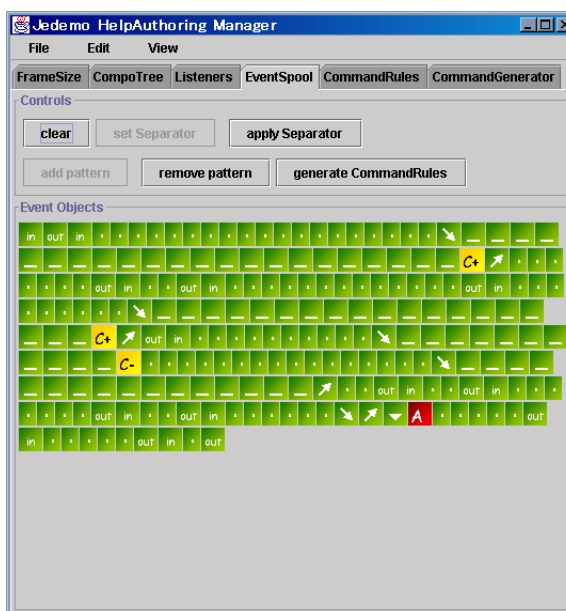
Jedemo HelpAuthoring Manager

File Edit View

FrameSize CompoTree Listeners EventSpool CommandRules CommandGenerator

Controls

clear set Separator apply Separator

add pattern remove pattern generate CommandRules

Event Objects

in out in

C+

out in out in out in

C+ out in

C-

out in out in

out in out in out A out

in out in out